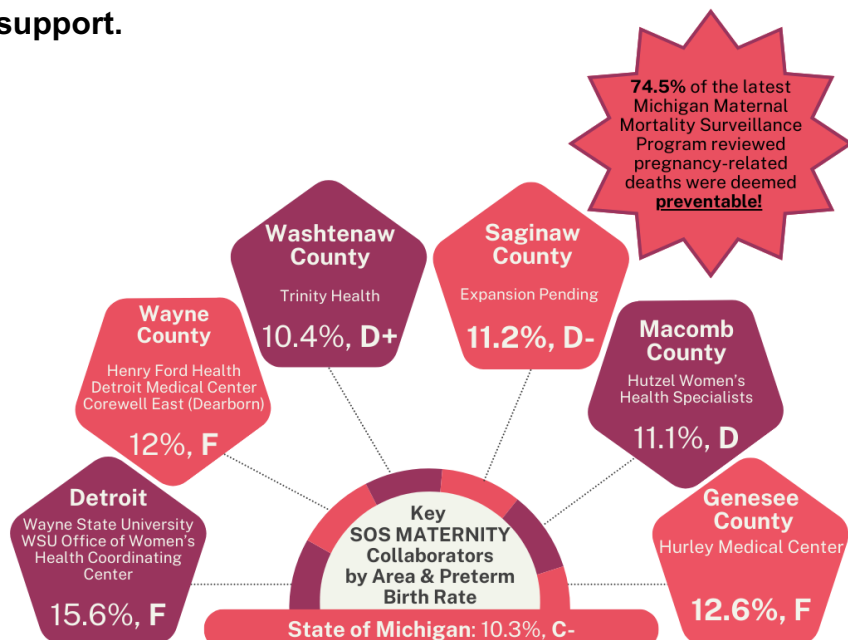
support.

74.5% of the latest Michigan Maternal Mortality Surveillance Program reviewed pregnancy-related deaths were deemed preventable!

Washtenaw County
Trinity Health
10.4%, D+

Saginaw County
Expansion Pending
11.2%, D-

Wayne County
Henry Ford Health
Detroit Medical Center
Corewell East (Dearborn)
12%, F

Macomb County
Hutzel Women's Health Specialists
11.1%, D

Detroit
Wayne State University
WSU Office of Women's Health Coordinating Center
15.6%, F

Key
SOS MATERNITY Collaborators by Area & Preterm Birth Rate

Genesee County
Hurley Medical Center
12.6%, F

State of Michigan: 10.3%, C-